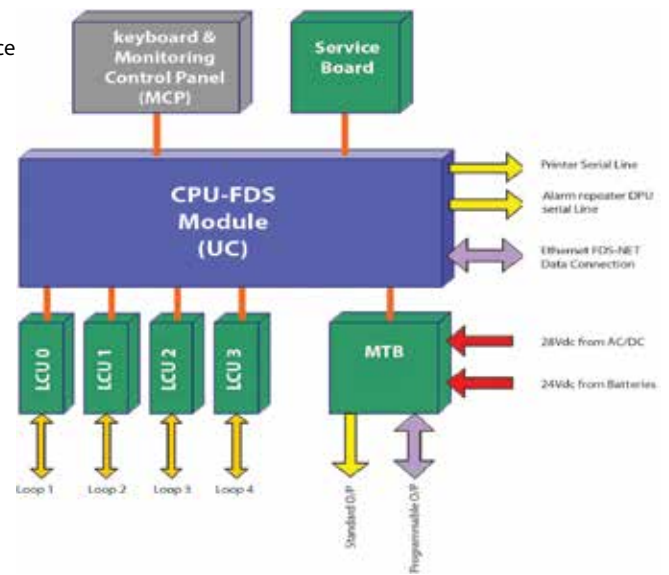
ce

keyboard & Monitoring Control Panel (MCP)

Service Board

CPU-FDS Module (UC)

Printer Serial Line

Alarm repeater DPU serial Line

Ethernet FDS-NET Data Connection

LCU 0

LCU 1

LCU 2

LCU 3

MTB

28Vdc from AC/DC

24Vdc from Batteries

Loop 1

Loop 2

Loop 3

Loop 4

Standard O/P

Programmable O/P